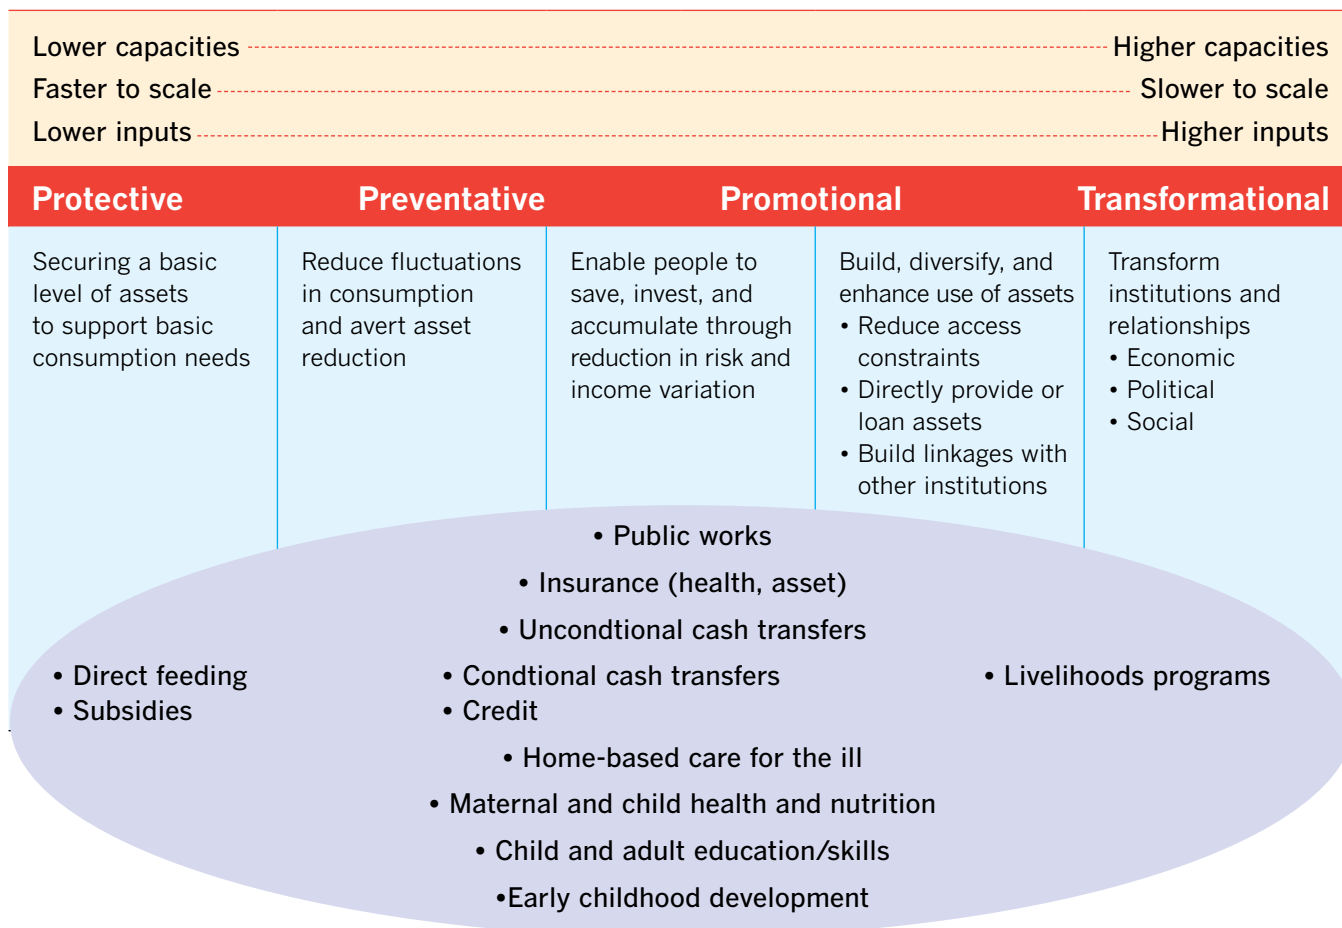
Lower capacities Higher capacities
Faster to scale Slower to scale
Lower inputs Higher inputs

| Protective | Preventative | Promotional | | Transformational |
|---|---|---|---|---|
| Securing a basic level of assets to support basic consumption needs | Reduce fluctuations in consumption and avert asset reduction | Enable people to save, invest, and accumulate through reduction in risk and income variation | Build, diversify, and enhance use of assets<br>• Reduce access constraints<br>• Directly provide or loan assets<br>• Build linkages with other institutions | Transform institutions and relationships<br>• Economic<br>• Political<br>• Social |

• Public works
• Insurance (health, asset)
• Uncondtional cash transfers
• Direct feeding
• Subsidies
• Condtional cash transfers
• Credit
• Livelihoods programs
• Home-based care for the ill
• Maternal and child health and nutrition
• Child and adult education/skills
•Early childhood development